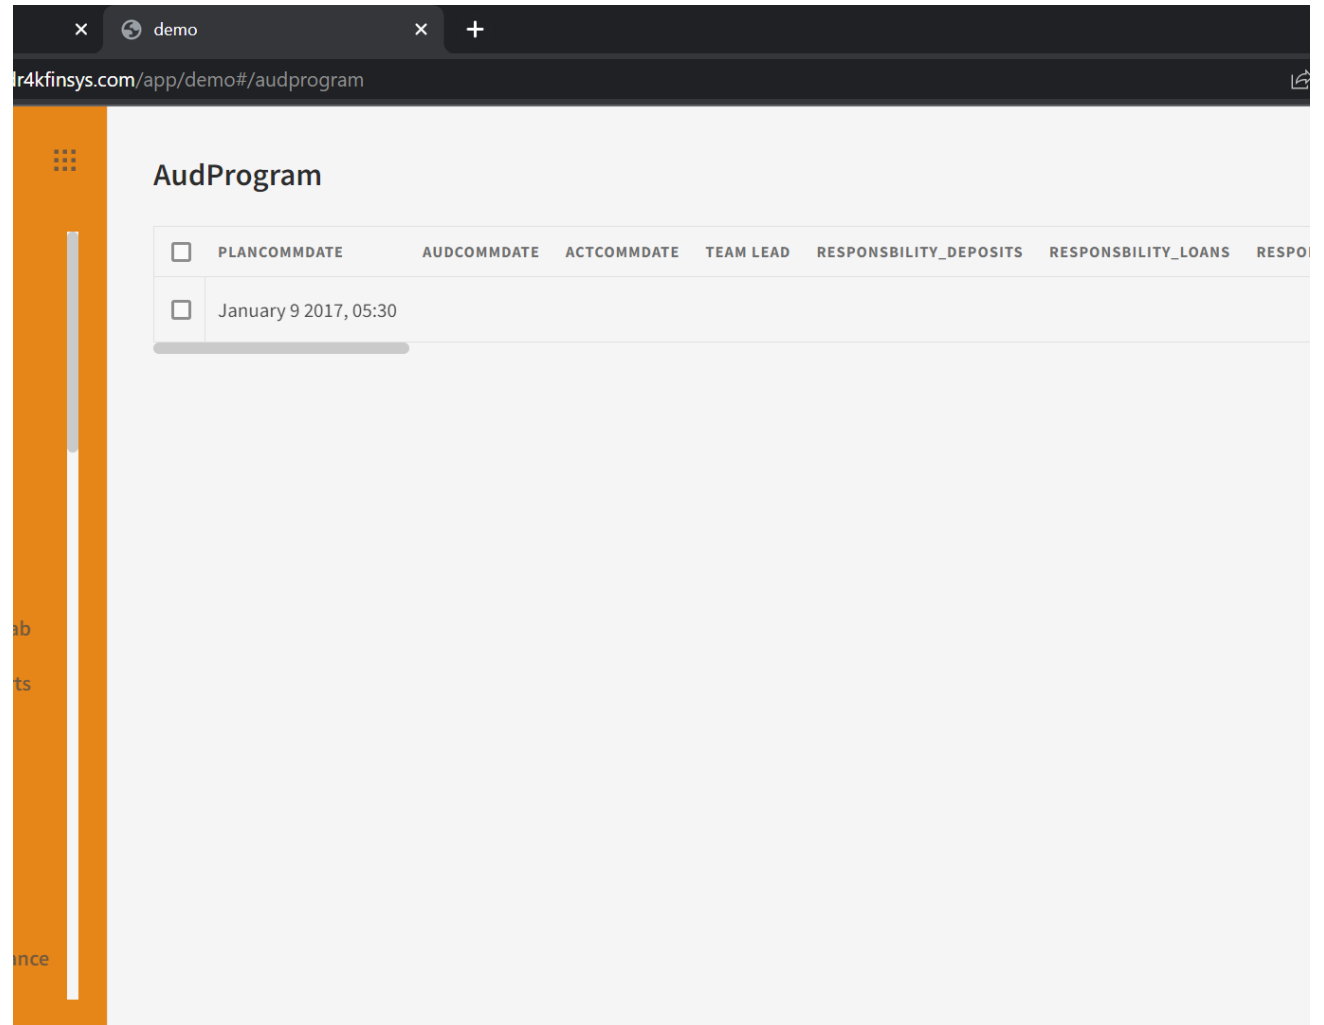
demo

lr4kfinsys.com/app/demo#/audprogram

AudProgram

| | PLANCOMMDATE | AUDCOMMDATE | ACTCOMMDATE | TEAM LEAD | RESPONSBILITY_DEPOSITS | RESPONSBILITY_LOANS | RESPO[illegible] |
|---|---|---|---|---|---|---|---|
| | January 9 2017, 05:30 | | | | | | |

ab
ts
nce